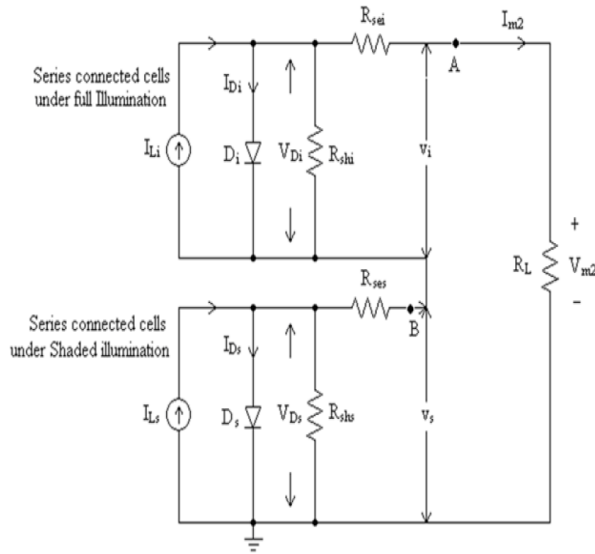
Series connected cells under full Illumination

$I_{Li}$

$I_{Di}$

$D_i$

$V_{Di}$

$R_{shi}$

$R_{sei}$

$v_i$

A

$I_{m2}$

+

$R_L$

$V_{m2}$

-

Series connected cells under Shaded illumination

$I_{Ls}$

$I_{Ds}$

$D_s$

$V_{Ds}$

$R_{shs}$

$R_{ses}$

B

$v_s$